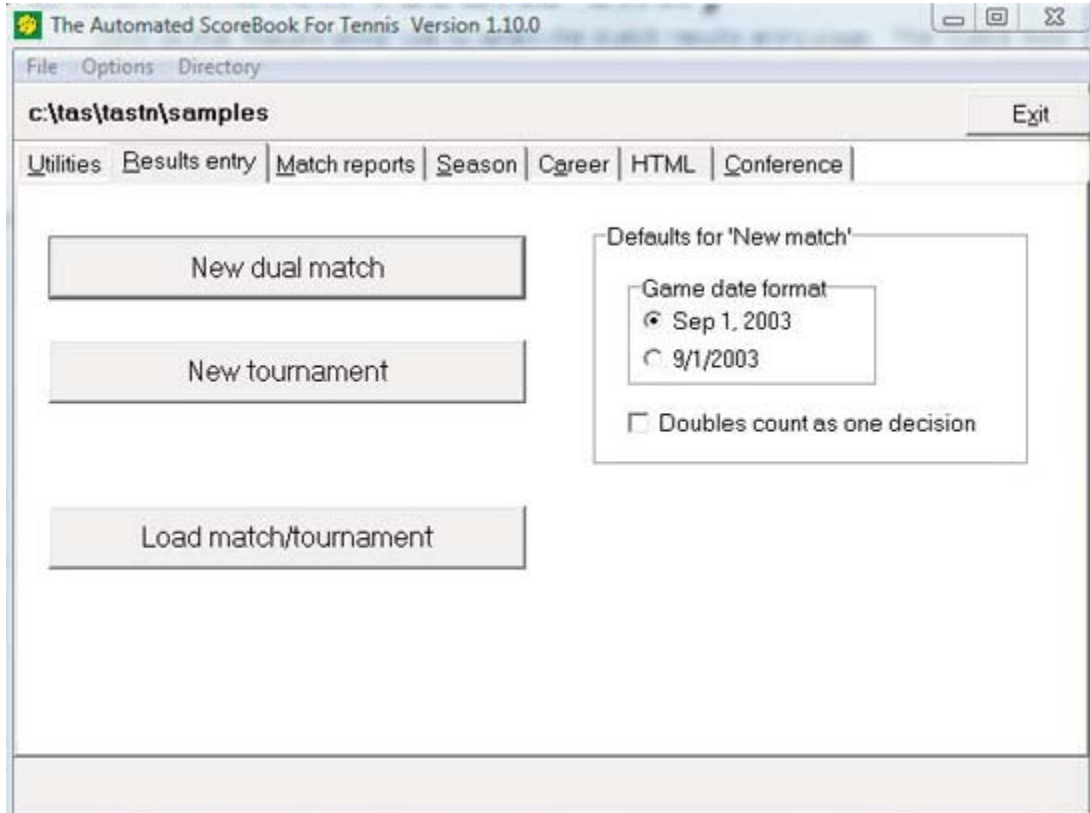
The Automated ScoreBook For Tennis Version 1.10.0

File Options Directory

c:\tas\tastn\samples

Exit

Utilities | Results entry | Match reports | Season | Career | HTML | Conference

New dual match

New tournament

Load match/tournament

Defaults for 'New match'

Game date format

Sep 1, 2003

9/1/2003

Doubles count as one decision